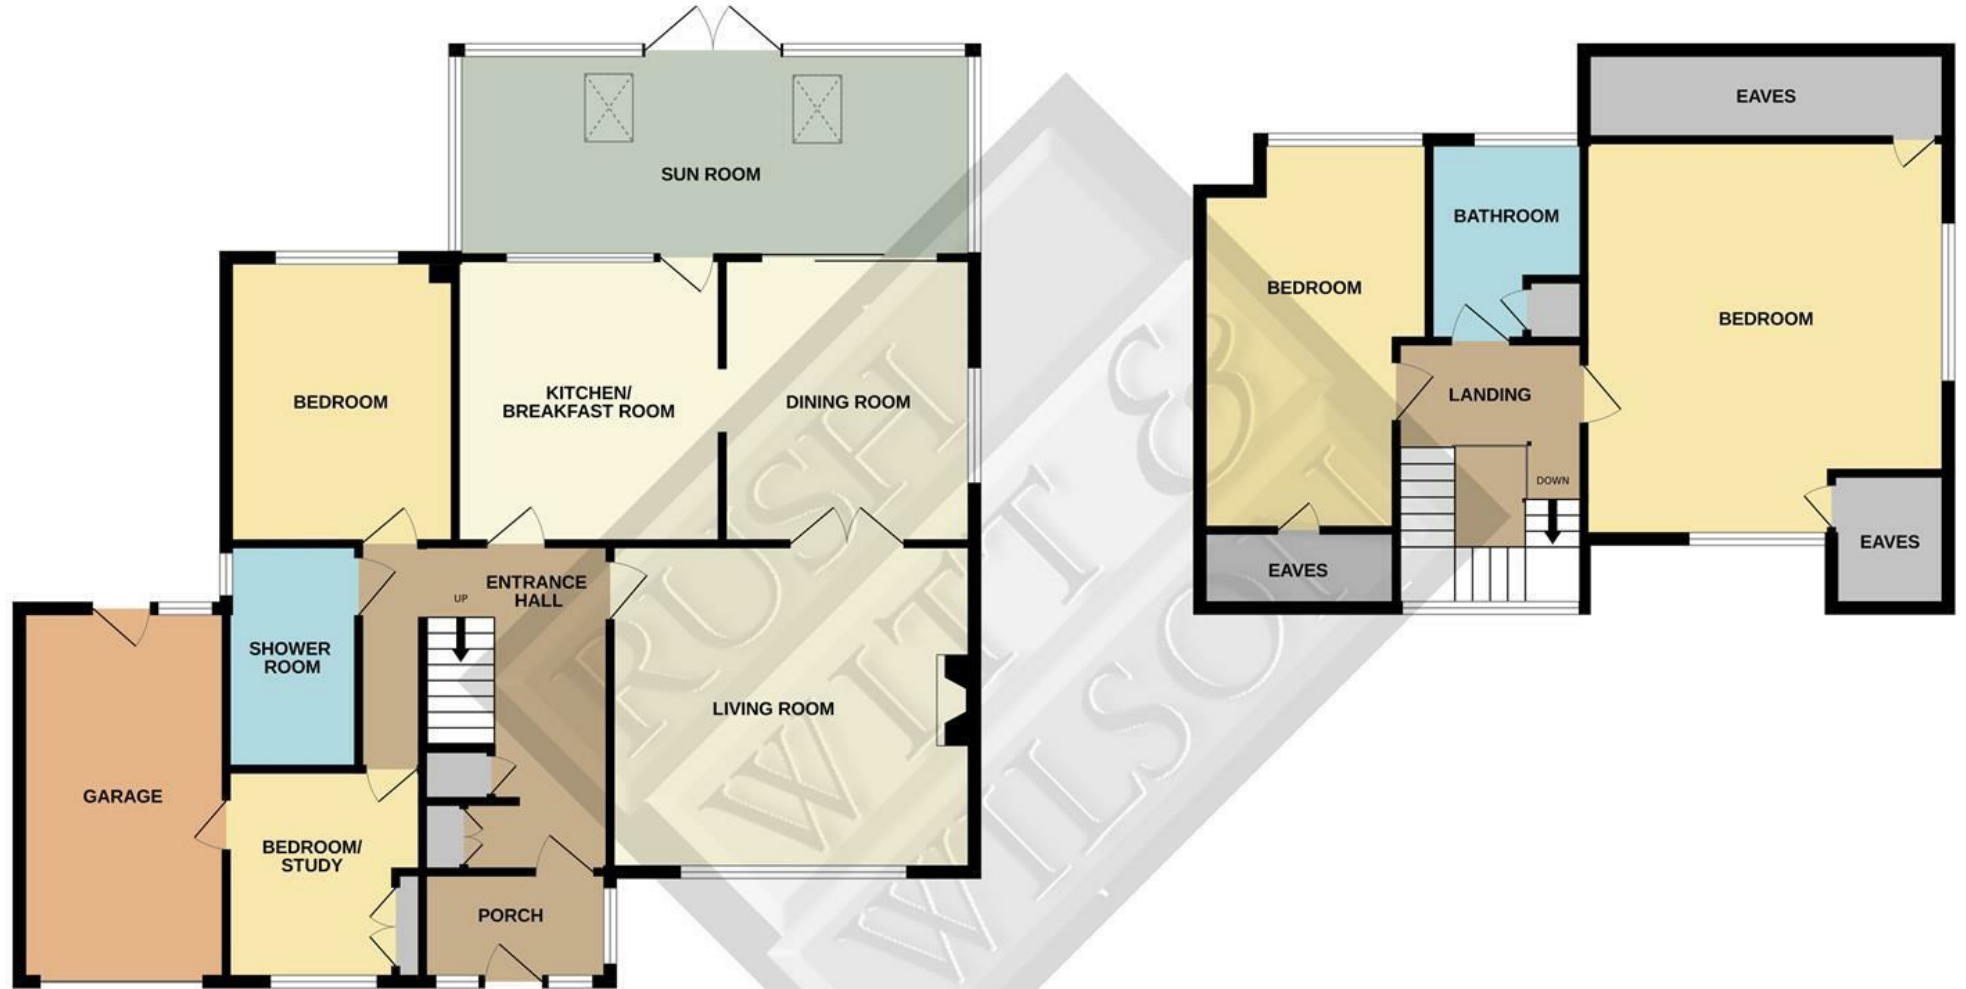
SUN ROOM

BEDROOM

KITCHEN/
BREAKFAST ROOM

DINING ROOM

ENTRANCE
HALL

UP

SHOWER
ROOM

GARAGE

LIVING ROOM

BEDROOM/
STUDY

PORCH

EAVES

BATHROOM

BEDROOM

BEDROOM

LANDING

DOWN

EAVES

EAVES

RUSH WITT & WILSON